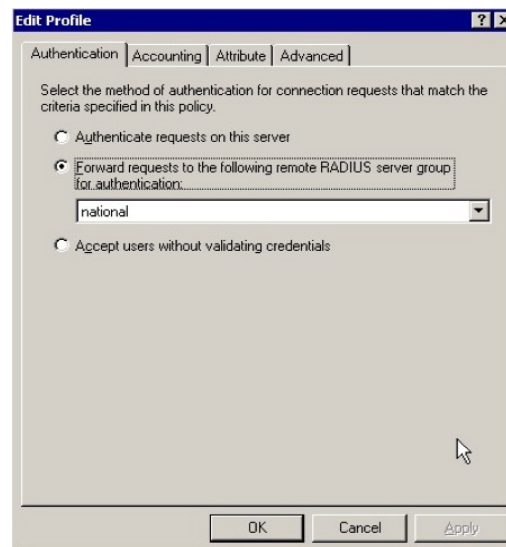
Edit Profile

? X

Authentication | Accounting | Attribute | Advanced

Select the method of authentication for connection requests that match the criteria specified in this policy.

Authenticate requests on this server

Forward requests to the following remote RADIUS server group for authentication:

national

Accept users without validating credentials

OK

Cancel

Apply